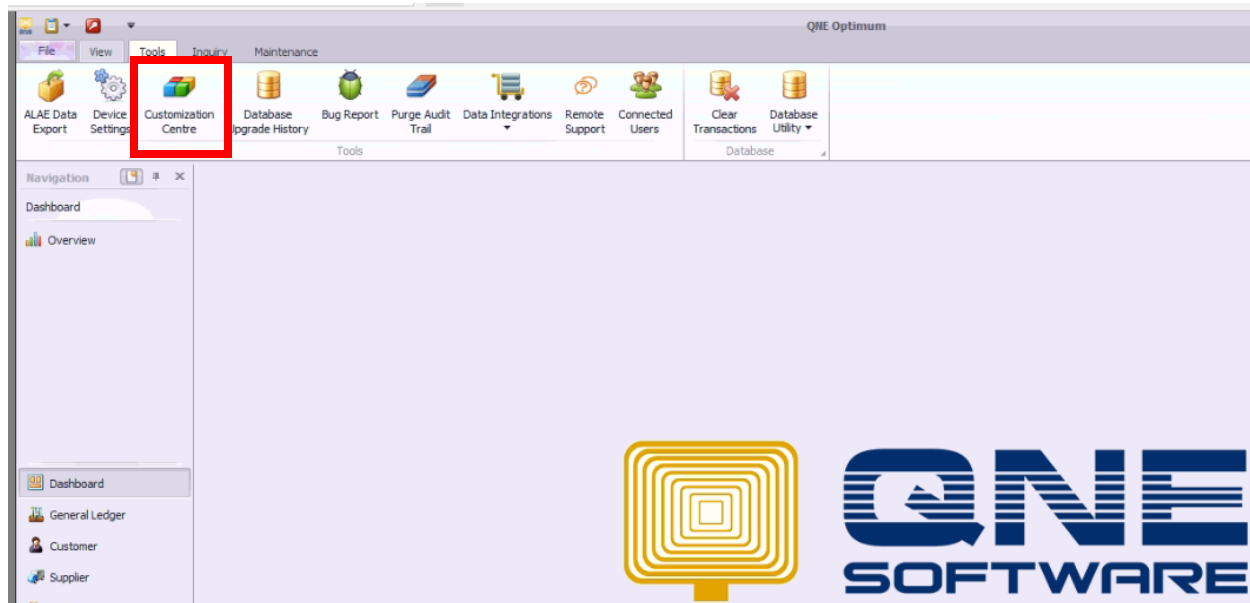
QNE Optimum

File View Tools Inquiry Maintenance

ALAE Data Export
Device Settings
Customization Centre
Database Upgrade History
Bug Report
Purge Audit Trail
Data Integrations
Remote Support
Connected Users
Tools
Clear Transactions
Database Utility
Database

Navigation
Dashboard
Overview

Dashboard
General Ledger
Customer
Supplier

QNE
SOFTWARE